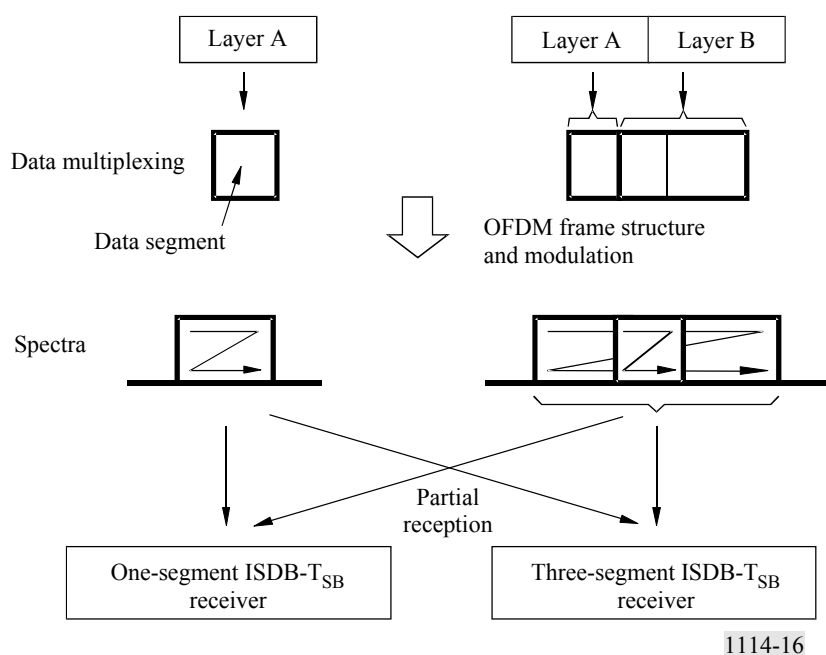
Layer A

Layer A

Layer B

Data multiplexing

Data segment

OFDM frame structure and modulation

Spectra

Partial reception

One-segment ISDB-$T_{SB}$ receiver

Three-segment ISDB-$T_{SB}$ receiver

1114-16